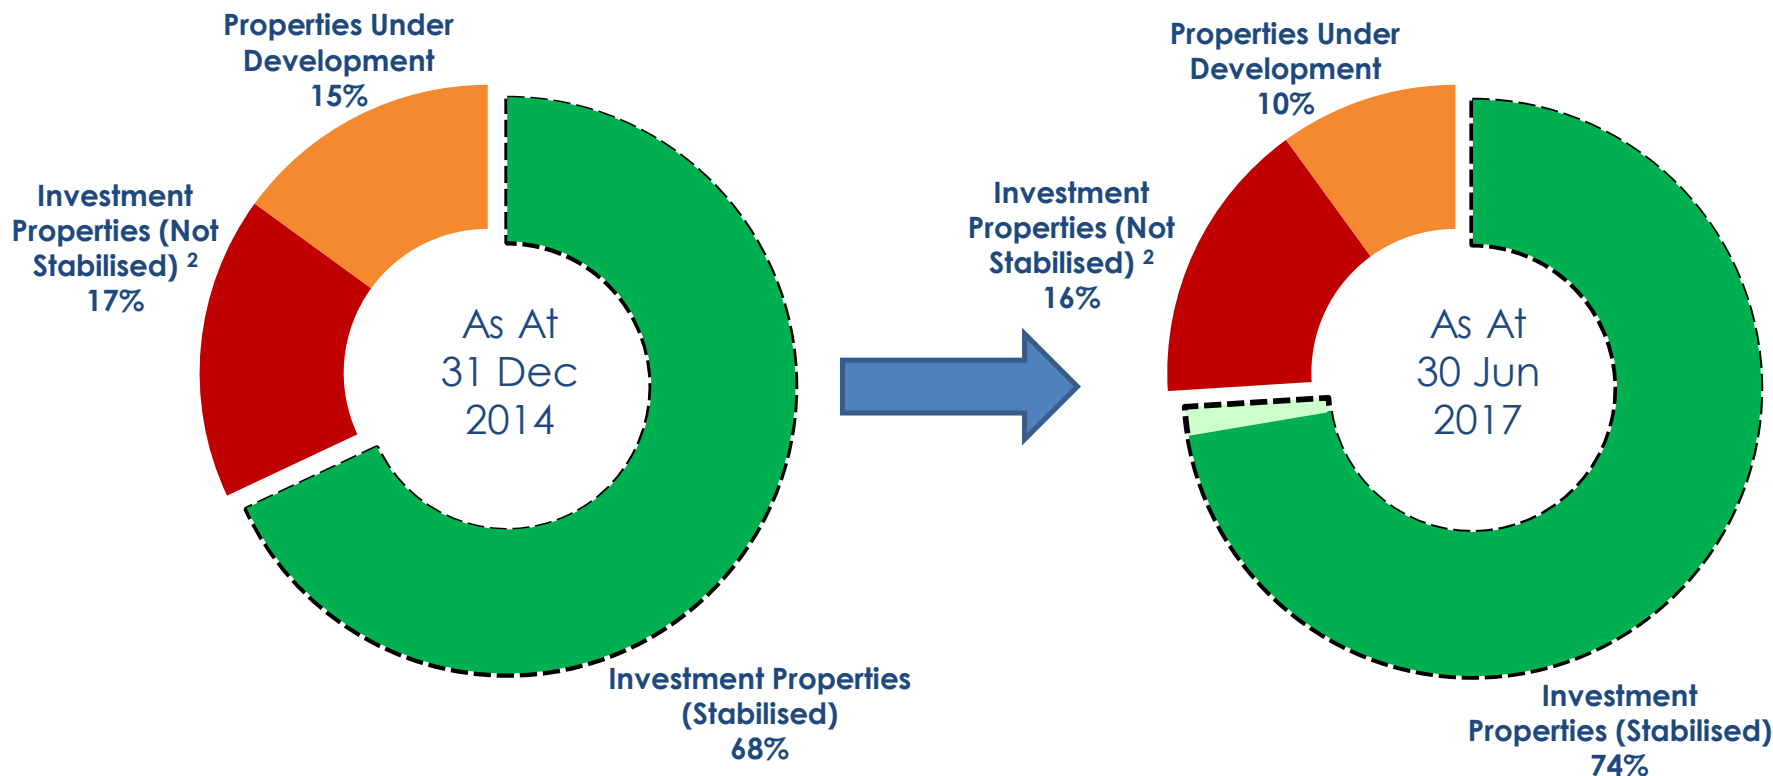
Properties Under Development 15%

Investment Properties (Not Stabilised) $^2$ 17%

As At 31 Dec 2014

Investment Properties (Stabilised) 68%

Properties Under Development 10%

Investment Properties (Not Stabilised) $^2$ 16%

As At 30 Jun 2017

Investment Properties (Stabilised) 74%